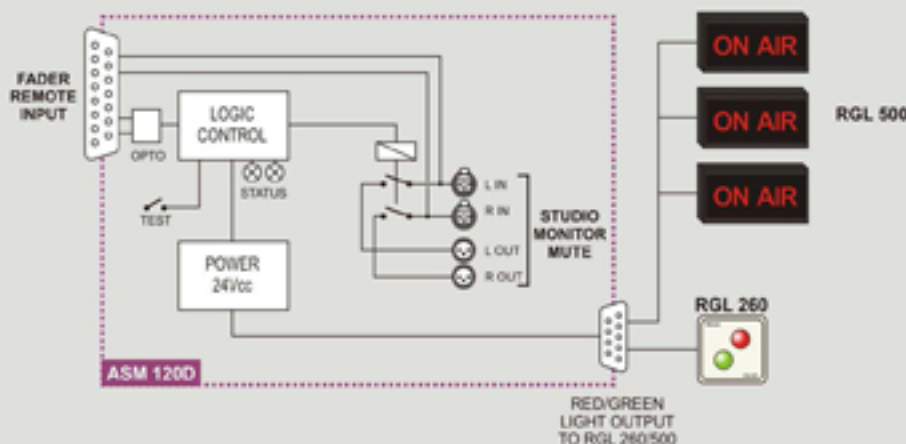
FADER REMOTE INPUT

OPTO

LOGIC CONTROL

STATUS

TEST

POWER 24Vcc

L IN

R IN

L OUT

R OUT

STUDIO MONITOR MUTE

ON AIR

ON AIR

ON AIR

RGL 500

RGL 260

ASM 120D

RED/GREEN LIGHT OUTPUT TO RGL 260/500